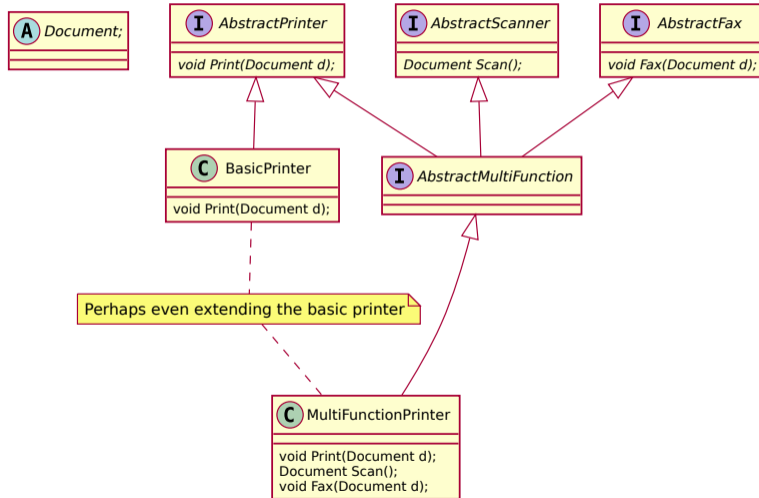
A Document;

I AbstractPrinter
void Print(Document d);

I AbstractScanner
Document Scan();

I AbstractFax
void Fax(Document d);

C BasicPrinter
void Print(Document d);

I AbstractMultiFunction

Perhaps even extending the basic printer

C MultiFunctionPrinter
void Print(Document d);
Document Scan();
void Fax(Document d);